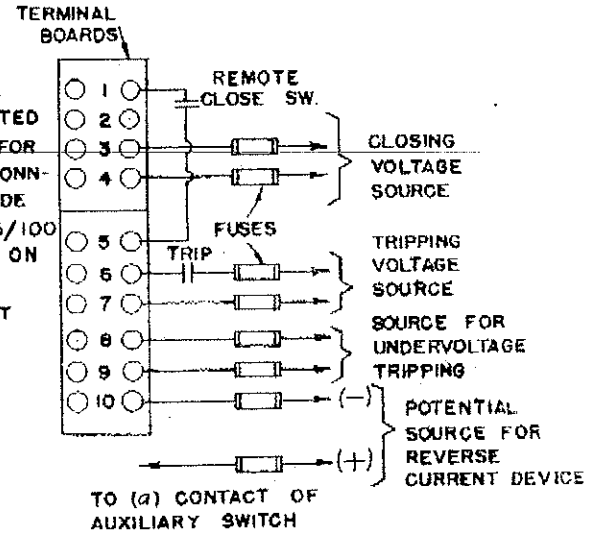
TERMINAL BOARDS

TED
FOR
ONN-
DE
5/100
ON

T

1
2
3
4
5
6
7
8
9
10

REMOTE CLOSE SW.

CLOSING VOLTAGE SOURCE

FUSES

TRIP

TRIPPING VOLTAGE SOURCE

SOURCE FOR UNDERVOLTAGE TRIPPING

(−)

(+)

POTENTIAL SOURCE FOR REVERSE CURRENT DEVICE

TO (a) CONTACT OF AUXILIARY SWITCH